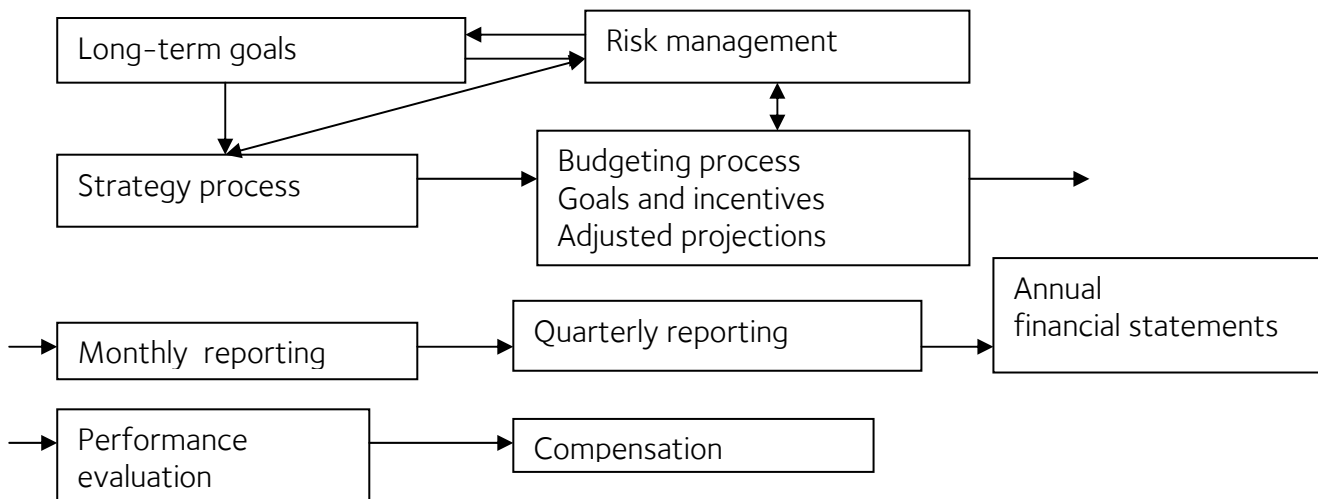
Long-term goals

Risk management

Strategy process

Budgeting process
Goals and incentives
Adjusted projections

Monthly reporting

Quarterly reporting

Annual
financial statements

Performance
evaluation

Compensation